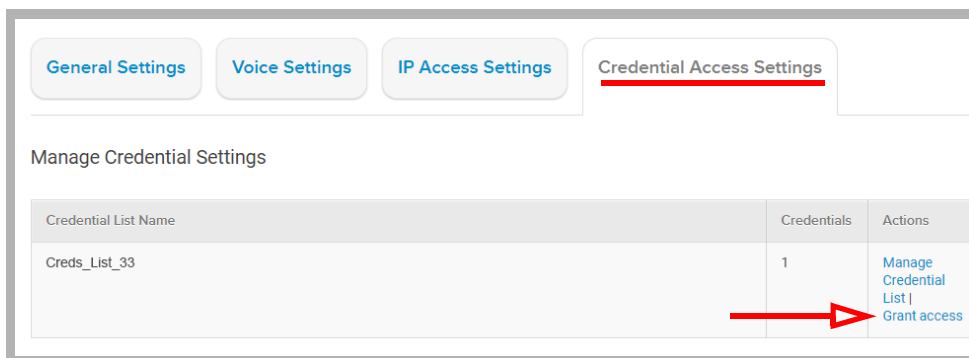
General Settings | Voice Settings | IP Access Settings | Credential Access Settings

Manage Credential Settings

| Credential List Name | Credentials | Actions |
|---|---|---|
| Creds_List_33 | 1 | Manage Credential List \| Grant access |